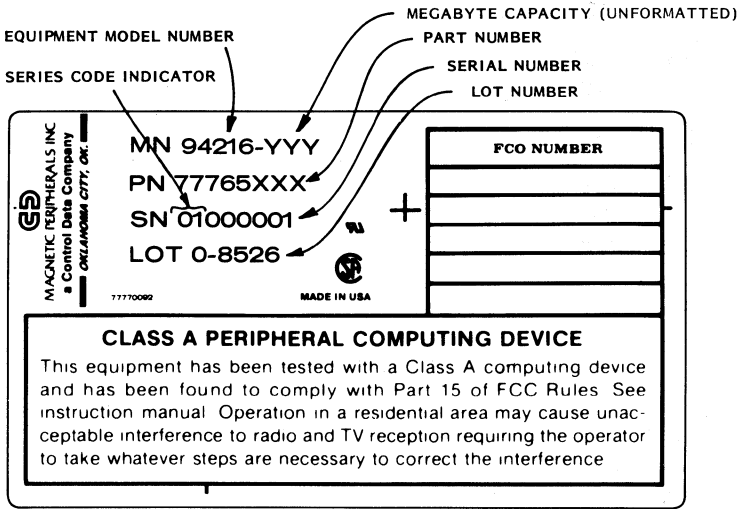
MEGABYTE CAPACITY (UNFORMATTED)

EQUIPMENT MODEL NUMBER

PART NUMBER

SERIES CODE INDICATOR

SERIAL NUMBER

LOT NUMBER

MAGNETIC PERIPHERALS INC
a Control Data Company
OKLAHOMA CITY, OK.

MN 94216-YYY

PN 77765XXX

SN 01000001

LOT 0-8526

77770092

MADE IN USA

FCO NUMBER

| FCO NUMBER |
|---|
| |
| |
| |
| |
| |

CLASS A PERIPHERAL COMPUTING DEVICE

This equipment has been tested with a Class A computing device and has been found to comply with Part 15 of FCC Rules See instruction manual Operation in a residential area may cause unacceptable interference to radio and TV reception requiring the operator to take whatever steps are necessary to correct the interference